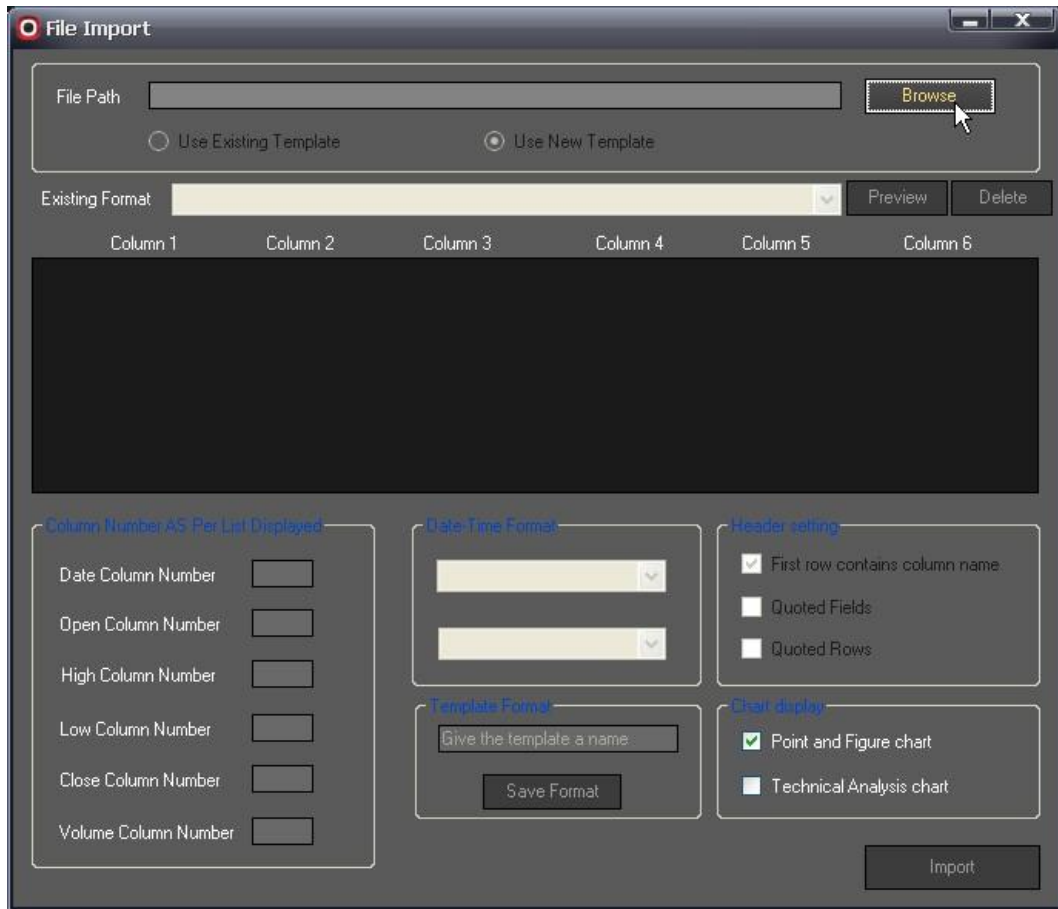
File Import

File Path

Browse

Use Existing Template

Use New Template

Existing Format

Preview

Delete

| Column 1 | Column 2 | Column 3 | Column 4 | Column 5 | Column 6 |
|---|---|---|---|---|---|

Column Number AS Per List Displayed

Date Column Number

Open Column Number

High Column Number

Low Column Number

Close Column Number

Volume Column Number

Date-Time Format

Template Format

Give the template a name

Save Format

Header setting

First row contains column name

Quoted Fields

Quoted Rows

Chart display

Point and Figure chart

Technical Analysis chart

Import